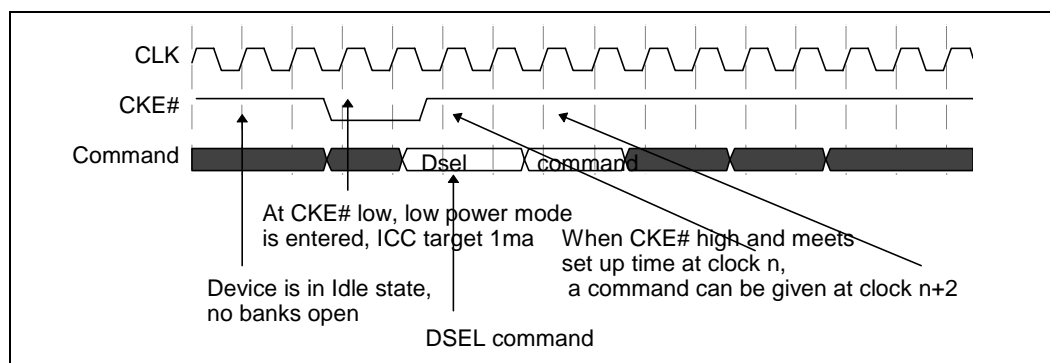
CLK

CKE#

Command

Dsel

command

At CKE# low, low power mode is entered, ICC target 1ma

When CKE# high and meets set up time at clock n, a command can be given at clock n+2

Device is in Idle state, no banks open

DSEL command